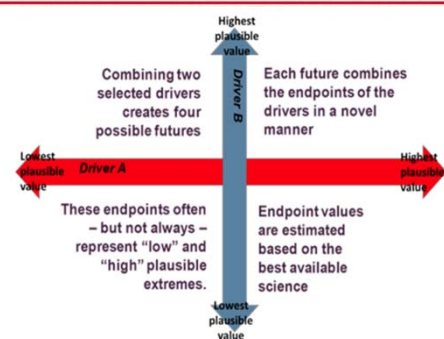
Highest plausible value

Driver B

Combining two selected drivers creates four possible futures

Each future combines the endpoints of the drivers in a novel manner

Lowest plausible value

Driver A

Highest plausible value

These endpoints often – but not always – represent "low" and "high" plausible extremes.

Endpoint values are estimated based on the best available science

Lowest plausible value